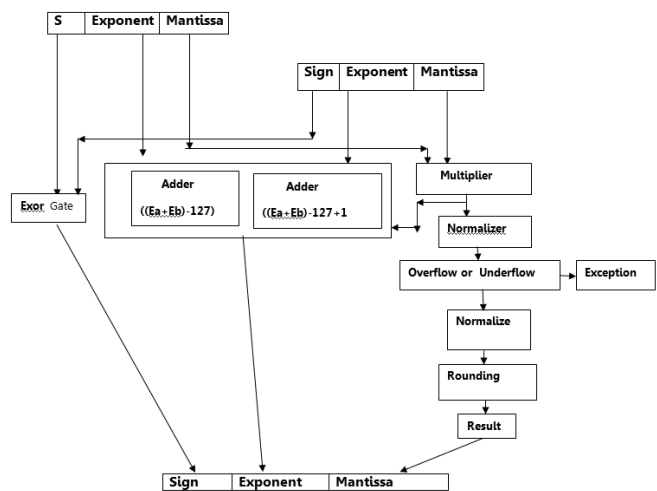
| S | Exponent | Mantissa |
|---|---|---|

| Sign | Exponent | Mantissa |
|---|---|---|

Adder
((Ea+Eb)-127)

Adder
((Ea+Eb)-127+1

Multiplier

Exor Gate

Normalizer

Overflow or Underflow

Exception

Normalize

Rounding

Result

| Sign | Exponent | Mantissa |
|---|---|---|